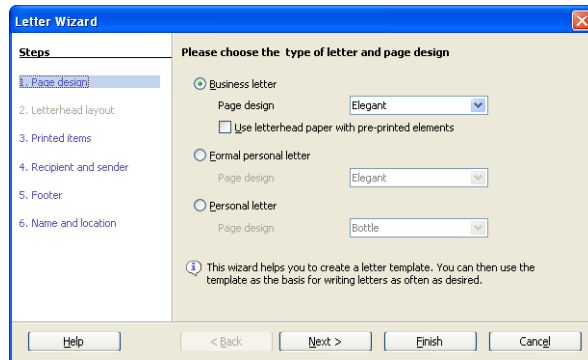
Letter Wizard

Steps

1. Page design
2. Letterhead layout
3. Printed items
4. Recipient and sender
5. Footer
6. Name and location

Please choose the type of letter and page design

Business letter
Page design Elegant
Use letterhead paper with pre-printed elements

Formal personal letter
Page design Elegant

Personal letter
Page design Bottle

This wizard helps you to create a letter template. You can then use the template as the basis for writing letters as often as desired.

Help < Back Next > Finish Cancel